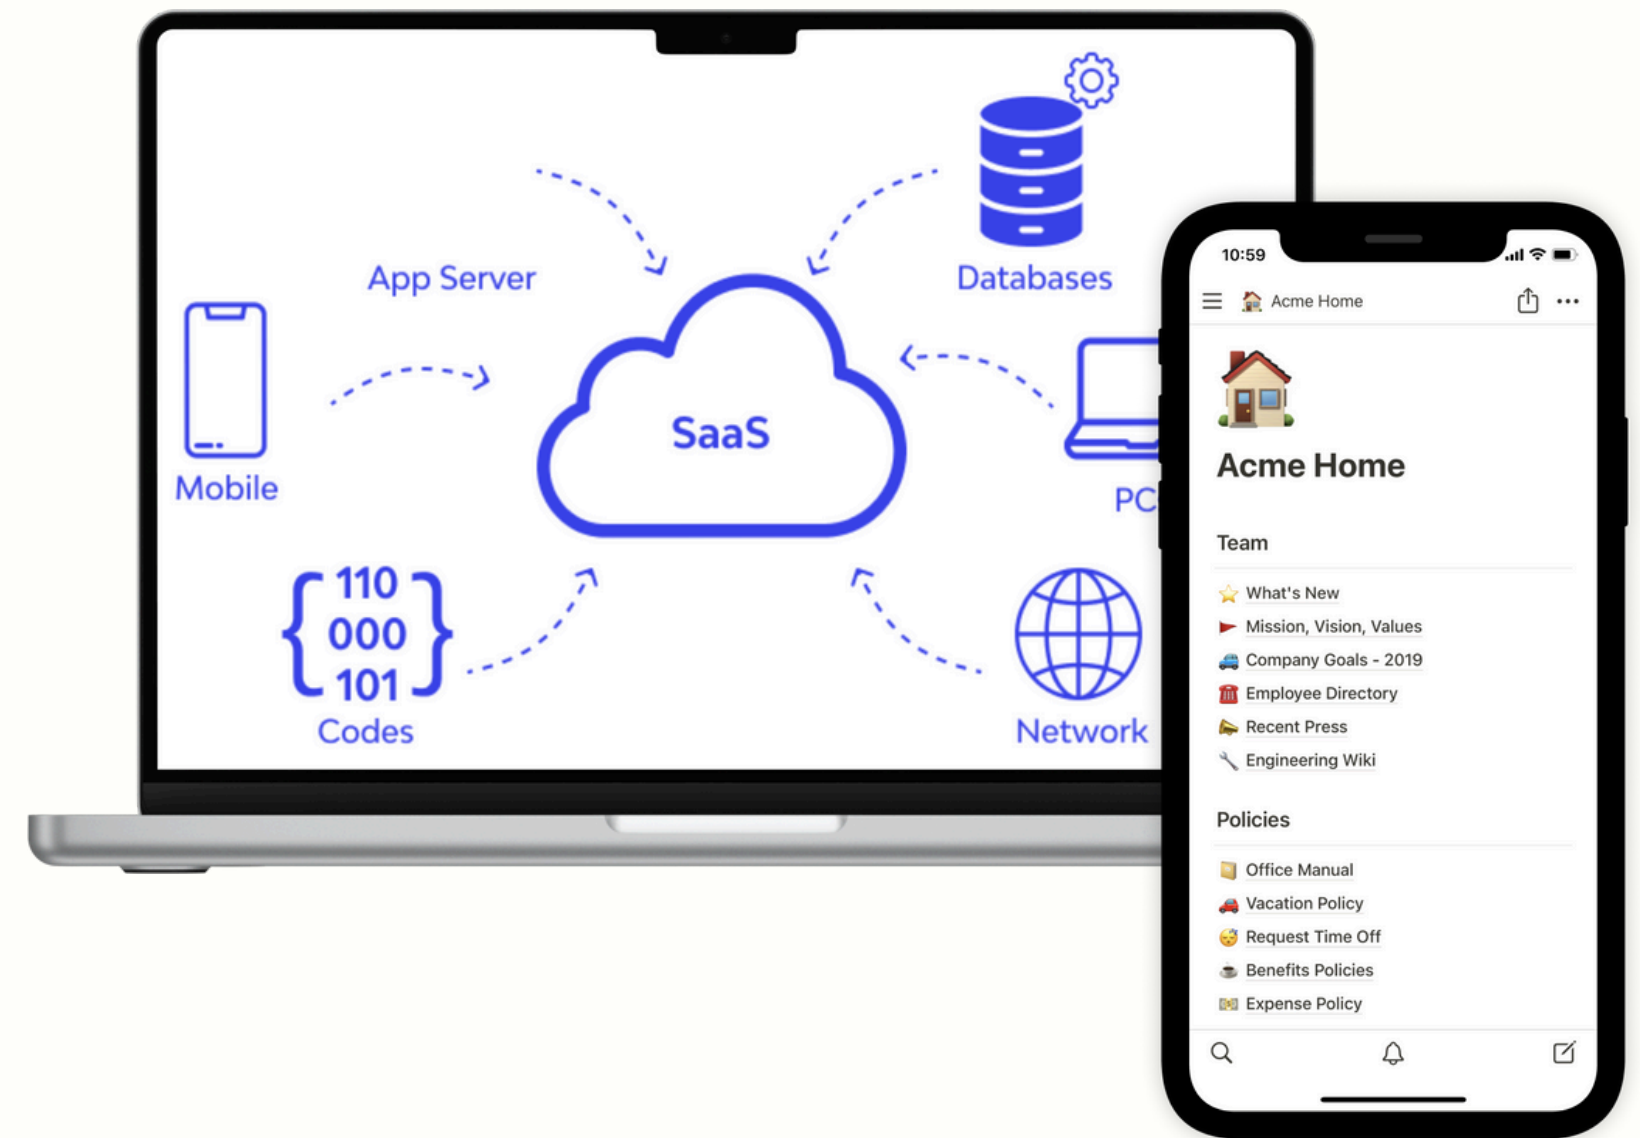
App Server

Databases

Mobile

SaaS

PC

110
000
101
Codes

Network

10:59

Acme Home

Acme Home

Team

What's New
Mission, Vision, Values
Company Goals - 2019
Employee Directory
Recent Press
Engineering Wiki

Policies

Office Manual
Vacation Policy
Request Time Off
Benefits Policies
Expense Policy